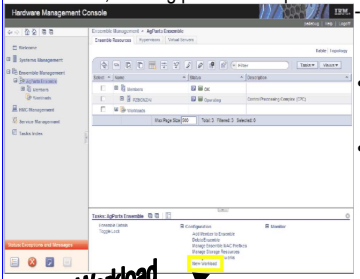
Hardware Management Console

IBM.

Welcome

Systems Management

Ensemble Management

AgPorts Ensemble

Members

Workloads

HMC Management

Service Management

Tasks Index

Ensemble Management > AgPorts Ensemble

Ensemble Resources | Hypervisors | Virtual Servers

Select | Name | Status | Description

Members | OK

R35ODCH | Operating | Central Processing Complex (CPC)

Workloads

Max Page Size: 500 | Total: 3 Filtered: 3 Selected: 0

Tasks: AgPorts Ensemble

Ensemble Details

Toggle Lock

Configuration

Add Member to Ensemble

Delete Ensemble

Manage Ensemble SAN Portions

Manage Storage Resources

New Workload

Monitor

Status: Exceptions and Messages

Workload